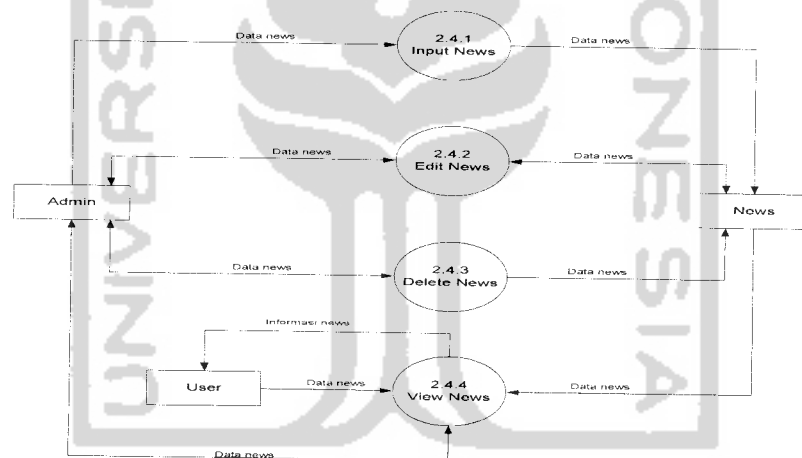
Data news

2.4.1
Input News

Data news

Data news

2.4.2
Edit News

Data news

Admin

News

Data news

2.4.3
Delete News

Data news

Informasi news

User

Data news

2.4.4
View News

Data news

Data news

UNIVERSITAS ISLAM INDONESIA